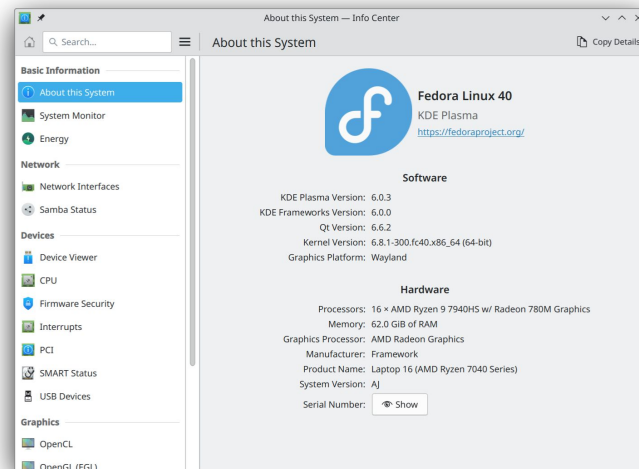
About this System — Info Center

Search...

About this System

Copy Details

Basic Information

About this System

System Monitor

Energy

Network

Network Interfaces

Samba Status

Devices

Device Viewer

CPU

Firmware Security

Interrupts

PCI

SMART Status

USB Devices

Graphics

OpenCL

OpenGL (EGL)

Fedora Linux 40
KDE Plasma
https://fedoraproject.org/

Software

| | |
|---|---|
| KDE Plasma Version: | 6.0.3 |
| KDE Frameworks Version: | 6.0.0 |
| Qt Version: | 6.6.2 |
| Kernel Version: | 6.8.1-300.fc40.x86_64 (64-bit) |
| Graphics Platform: | Wayland |

Hardware

| | |
|---|---|
| Processors: | 16 × AMD Ryzen 9 7940HS w/ Radeon 780M Graphics |
| Memory: | 62.0 GiB of RAM |
| Graphics Processor: | AMD Radeon Graphics |
| Manufacturer: | Framework |
| Product Name: | Laptop 16 (AMD Ryzen 7040 Series) |
| System Version: | AJ |
| Serial Number: | Show |